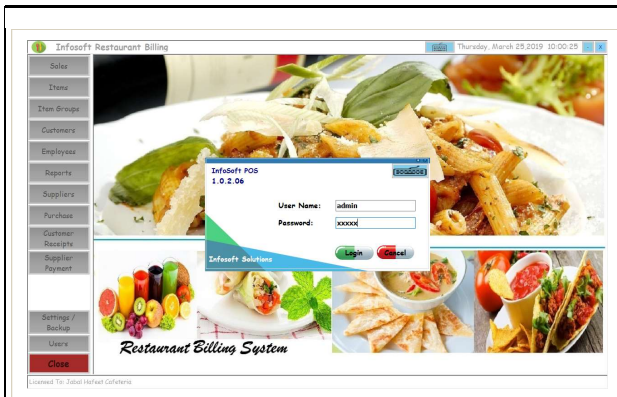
Infosoft Restaurant Billing

Thursday, March 28,2019 10:00:25

Sales
Items
Item Groups
Customers
Employees
Reports
Suppliers
Purchase
Customer Receipts
Supplier Payment
Settings / Backup
Users
Close

InfoSoft POS
1.0.2.06

User Name: admin
Password: xxxxx

Infosoft Solutions

Login
Cancel

Restaurant Billing System

Licensed To: Jabal Hafeet Cafeteria